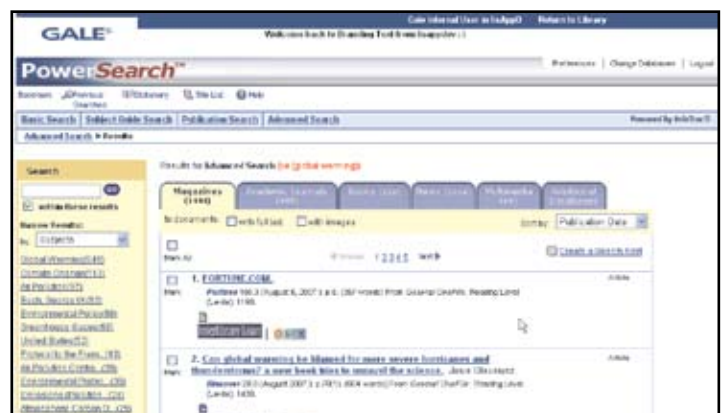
GALE

Gale Internal User in InfoApp3 Return to Library

Welcome back to Branding Tool from Isappsilver:)

PowerSearch

Preferences | Change Databases | Logout

Bookmark Previous Searches Dictionary Title List Help

Basic Search | Subject Guide Search | Publication Search | Advanced Search

Powered by InfoTrac

Advanced Search > Results

Search

GO

within these results

Narrow Results:

by Subjects

Global Warming(148)

Climatic Changes(113)

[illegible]

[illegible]

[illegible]

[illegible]

United States(12)

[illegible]

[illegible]

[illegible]

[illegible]

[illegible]

Results for Advanced Search (ke global warming)

Magazines (1446)

Academic Journals

Books

News

Multimedia

Reference

to documents with full text with images

Sort by: Publication Date

Mark All

Previous 1 2 3 4 5 Next

Create a search alert

1. FORTUNE.COM.

Article

Mark

Fortune 156.3 (August 6, 2007): p.6. (387 words) From General OneFile. Reading Level (Lexile): 1190.

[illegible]

2. Can global warming be blamed for more severe hurricanes and thunderstorms? a new book tries to unravel the science. Jesse Ghazarian

Article

Mark

Discover 28.8 (August 2007): p.70(1). (604 words) From General OneFile. Reading Level (Lexile): 1430.